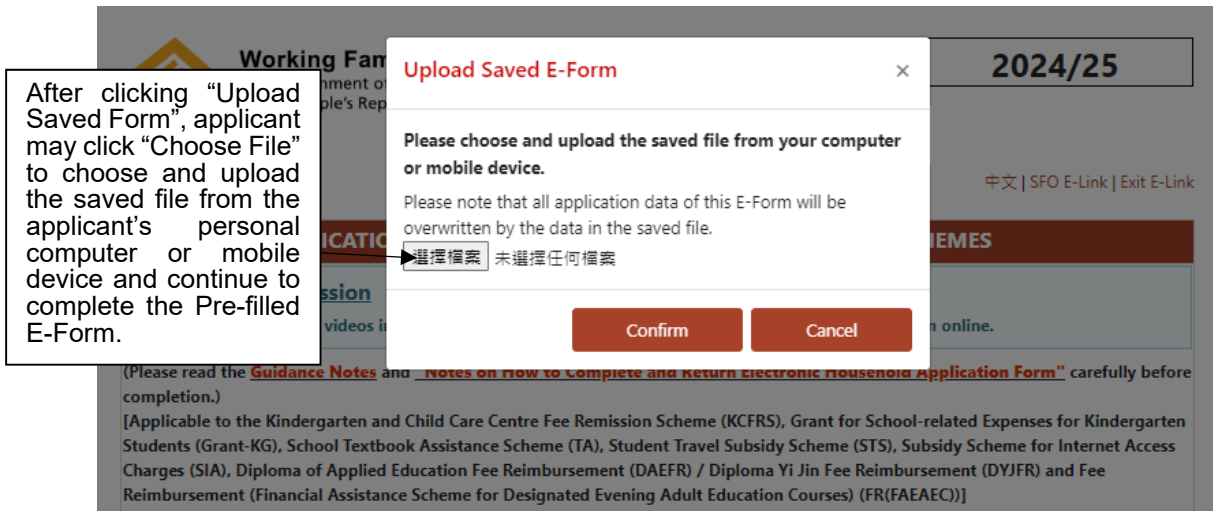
After clicking "Upload Saved Form", applicant may click "Choose File" to choose and upload the saved file from the applicant's personal computer or mobile device and continue to complete the Pre-filled E-Form.

Working Fam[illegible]
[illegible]nment of
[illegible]ple's Rep

2024/25

Upload Saved E-Form

×

Please choose and upload the saved file from your computer or mobile device.

Please note that all application data of this E-Form will be overwritten by the data in the saved file.

選擇檔案 未選擇任何檔案

Confirm

Cancel

中文 | SFO E-Link | Exit E-Link

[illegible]ICATIO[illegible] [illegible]HEMES

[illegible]ssion

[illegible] videos i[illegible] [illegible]n online.

(Please read the Guidance Notes and "Notes on How to Complete and Return Electronic Household Application Form" carefully before completion.)

[Applicable to the Kindergarten and Child Care Centre Fee Remission Scheme (KCFRS), Grant for School-related Expenses for Kindergarten Students (Grant-KG), School Textbook Assistance Scheme (TA), Student Travel Subsidy Scheme (STS), Subsidy Scheme for Internet Access Charges (SIA), Diploma of Applied Education Fee Reimbursement (DAEFR) / Diploma Yi Jin Fee Reimbursement (DYJFR) and Fee Reimbursement (Financial Assistance Scheme for Designated Evening Adult Education Courses) (FR(FAEAEC))]